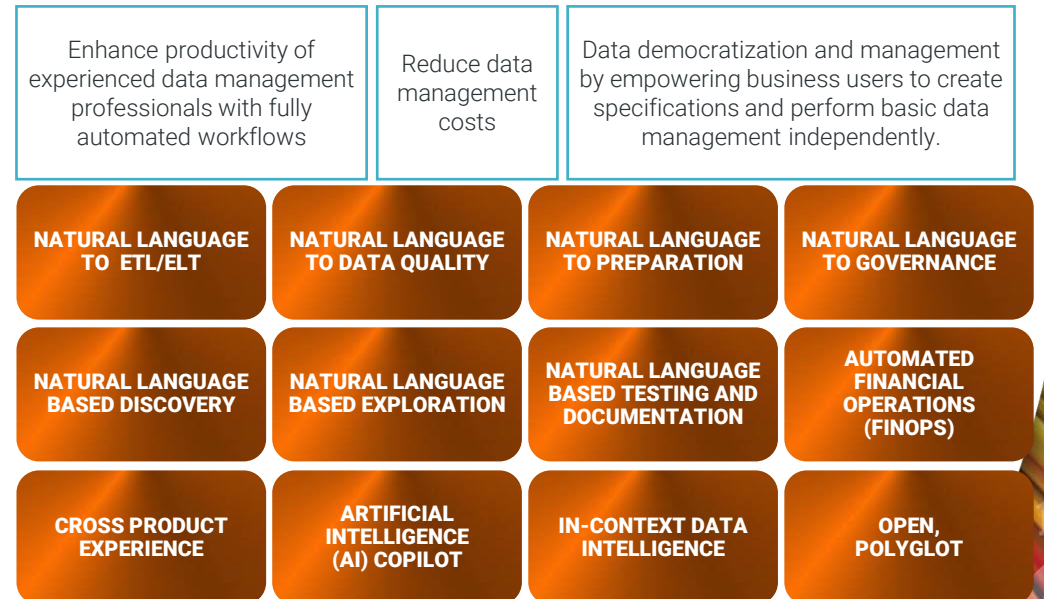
Enhance productivity of experienced data management professionals with fully automated workflows

Reduce data management costs

Data democratization and management by empowering business users to create specifications and perform basic data management independently.

NATURAL LANGUAGE TO ETL/ELT

NATURAL LANGUAGE TO DATA QUALITY

NATURAL LANGUAGE TO PREPARATION

NATURAL LANGUAGE TO GOVERNANCE

NATURAL LANGUAGE BASED DISCOVERY

NATURAL LANGUAGE BASED EXPLORATION

NATURAL LANGUAGE BASED TESTING AND DOCUMENTATION

AUTOMATED FINANCIAL OPERATIONS (FINOPS)

CROSS PRODUCT EXPERIENCE

ARTIFICIAL INTELLIGENCE (AI) COPILOT

IN-CONTEXT DATA INTELLIGENCE

OPEN, POLYGLOT